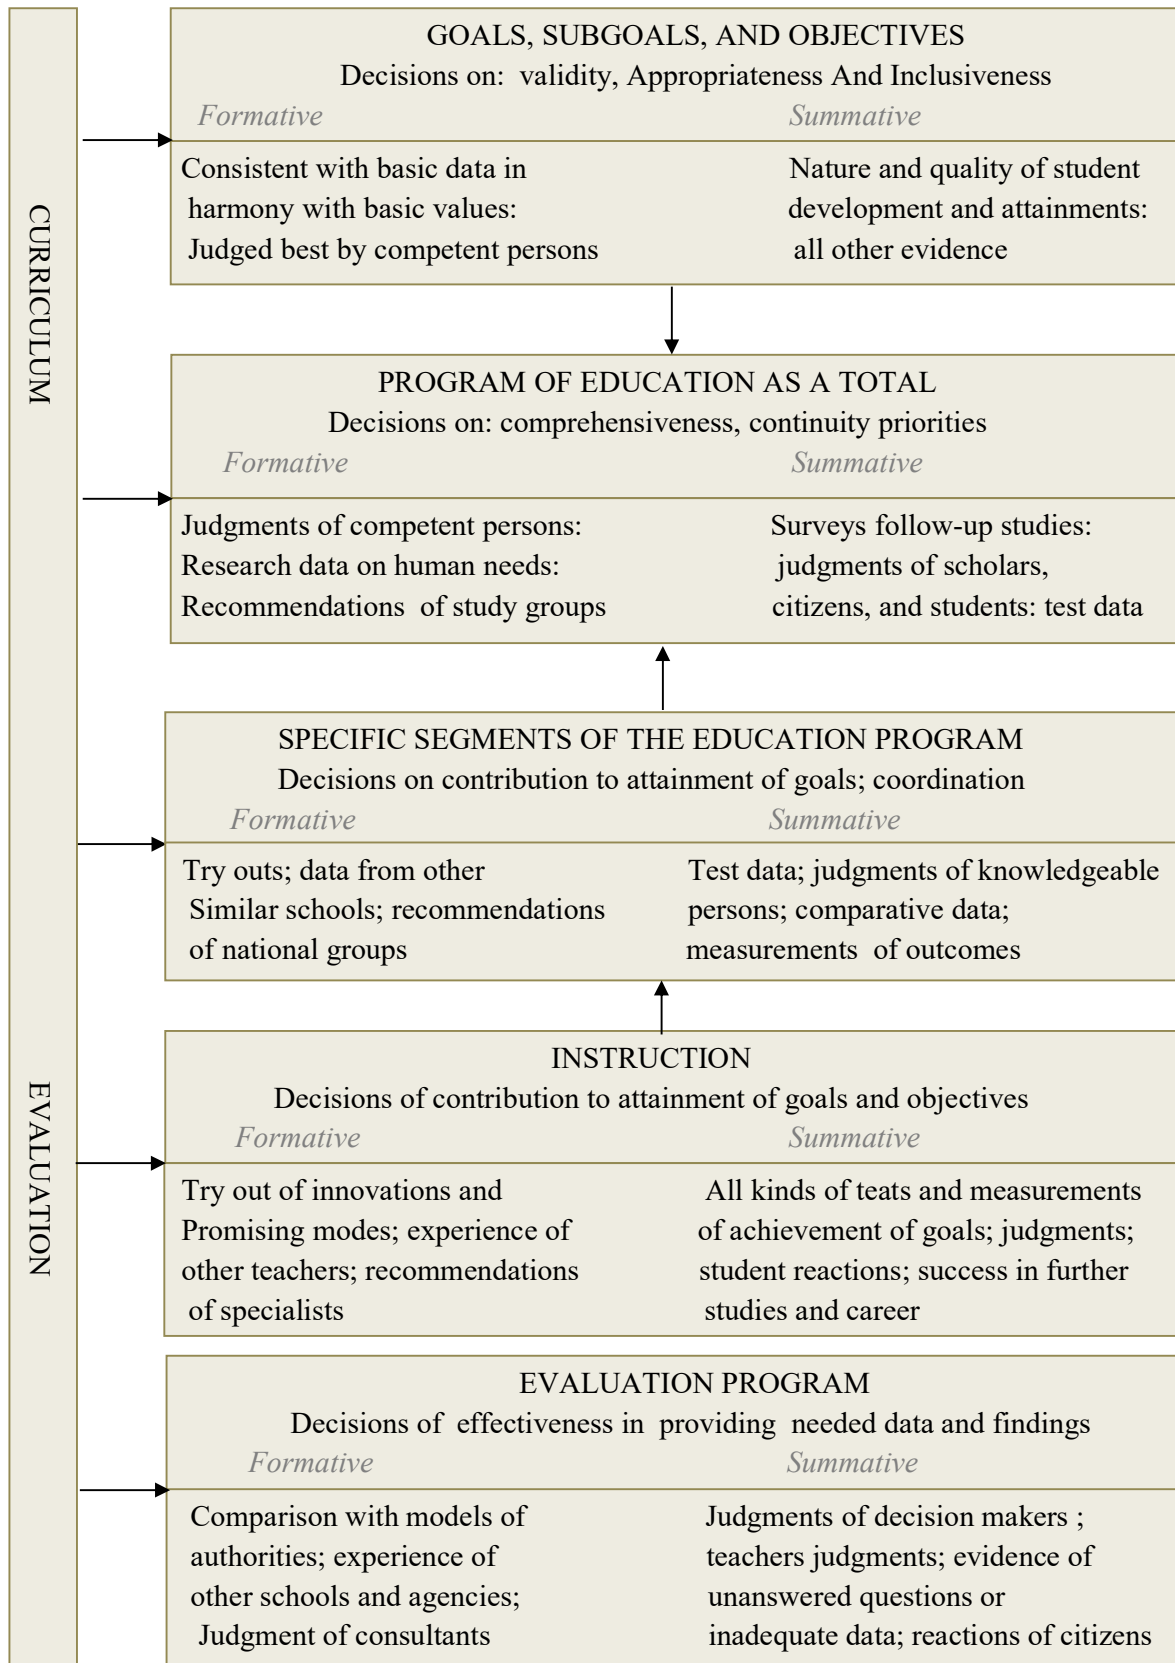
CURRICULUM EVALUATION

GOALS, SUBGOALS, AND OBJECTIVES
Decisions on: validity, Appropriateness And Inclusiveness

Formative

Consistent with basic data in harmony with basic values: Judged best by competent persons

Summative

Nature and quality of student development and attainments: all other evidence

PROGRAM OF EDUCATION AS A TOTAL
Decisions on: comprehensiveness, continuity priorities

Formative

Judgments of competent persons: Research data on human needs: Recommendations of study groups

Summative

Surveys follow-up studies: judgments of scholars, citizens, and students: test data

SPECIFIC SEGMENTS OF THE EDUCATION PROGRAM
Decisions on contribution to attainment of goals; coordination

Formative

Try outs; data from other Similar schools; recommendations of national groups

Summative

Test data; judgments of knowledgeable persons; comparative data; measurements of outcomes

INSTRUCTION
Decisions of contribution to attainment of goals and objectives

Formative

Try out of innovations and Promising modes; experience of other teachers; recommendations of specialists

Summative

All kinds of teats and measurements of achievement of goals; judgments; student reactions; success in further studies and career

EVALUATION PROGRAM
Decisions of effectiveness in providing needed data and findings

Formative

Comparison with models of authorities; experience of other schools and agencies; Judgment of consultants

Summative

Judgments of decision makers ; teachers judgments; evidence of unanswered questions or inadequate data; reactions of citizens